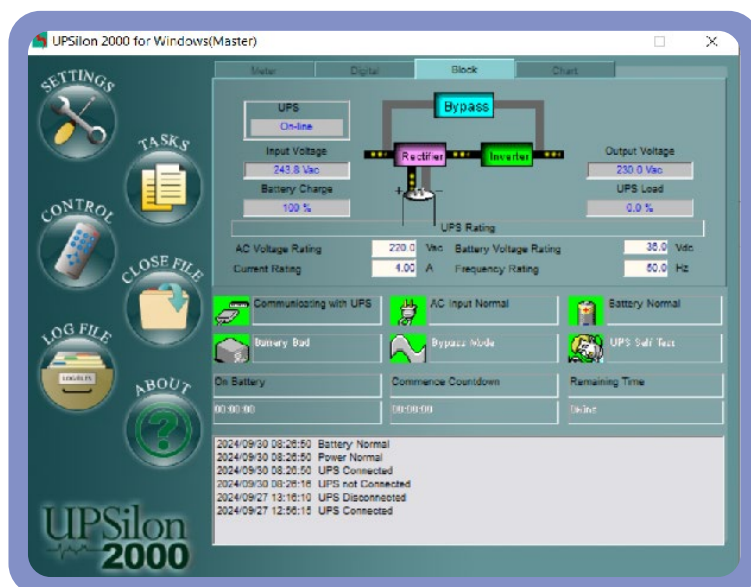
UPSilon 2000 for Windows(Master)

SETTINGS
TASKS
CONTROL
CLOSE FILE
LOG FILE
ABOUT

Meter | Digital | Block | Chart

UPS
On-line
Input Voltage
243.8 Vac
Battery Charge
100 %

Bypass
Rectifier
Inverter

Output Voltage
230.0 Vac
UPS Load
0.0 %

UPS Rating
AC Voltage Rating 220.0 Vac
Current Rating 4.00 A
Battery Voltage Rating 36.0 Vdc
Frequency Rating 50.0 Hz

Communicating with UPS
AC Input Normal
Battery Normal
Battery Bad
Bypass Mode
UPS Self Test

On Battery
00:00:00
Commence Countdown
00:00:00
Remaining Time
Delay

2024/09/30 08:26:50 Battery Normal
2024/09/30 08:26:50 Power Normal
2024/09/30 08:26:50 UPS Connected
2024/09/30 08:26:16 UPS not Connected
2024/09/27 13:16:10 UPS Disconnected
2024/09/27 12:56:15 UPS Connected

UPSilon
2000